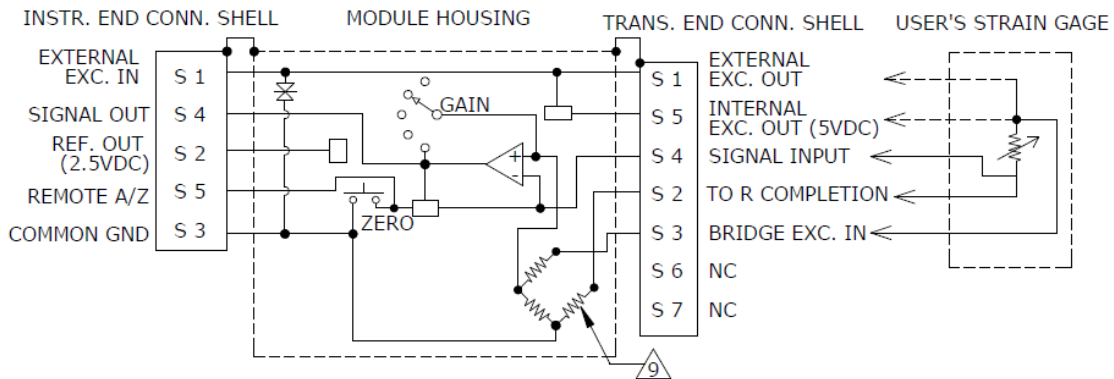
INSTR. END CONN. SHELL

MODULE HOUSING

TRANS. END CONN. SHELL

USER'S STRAIN GAGE

EXTERNAL EXC. IN

S 1

SIGNAL OUT

S 4

REF. OUT (2.5VDC)

S 2

REMOTE A/Z

S 5

COMMON GND

S 3

GAIN

ZERO

+

-

S 1

EXTERNAL EXC. OUT

S 5

INTERNAL EXC. OUT (5VDC)

S 4

SIGNAL INPUT

S 2

TO R COMPLETION

S 3

BRIDGE EXC. IN

S 6

NC

S 7

NC

9